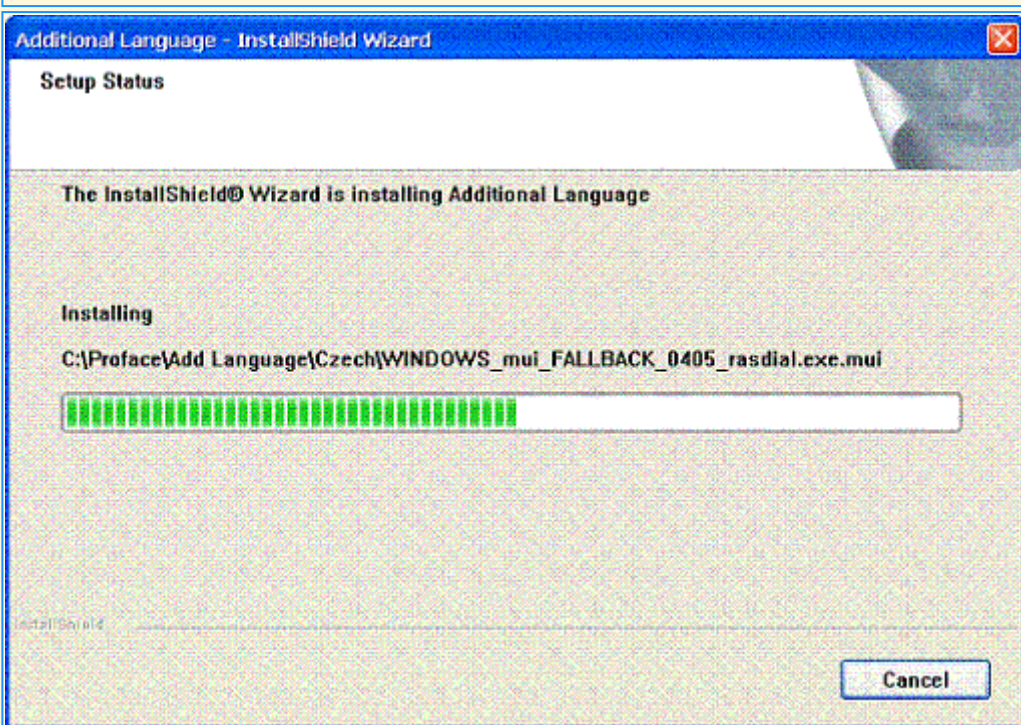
Additional Language - InstallShield Wizard

Setup Status

The InstallShield® Wizard is installing Additional Language

Installing

C:\Proface\Add Language\Czech\WINDOWS_mui_FALLBACK_0405_rasdial.exe.mui

InstallShield

Cancel